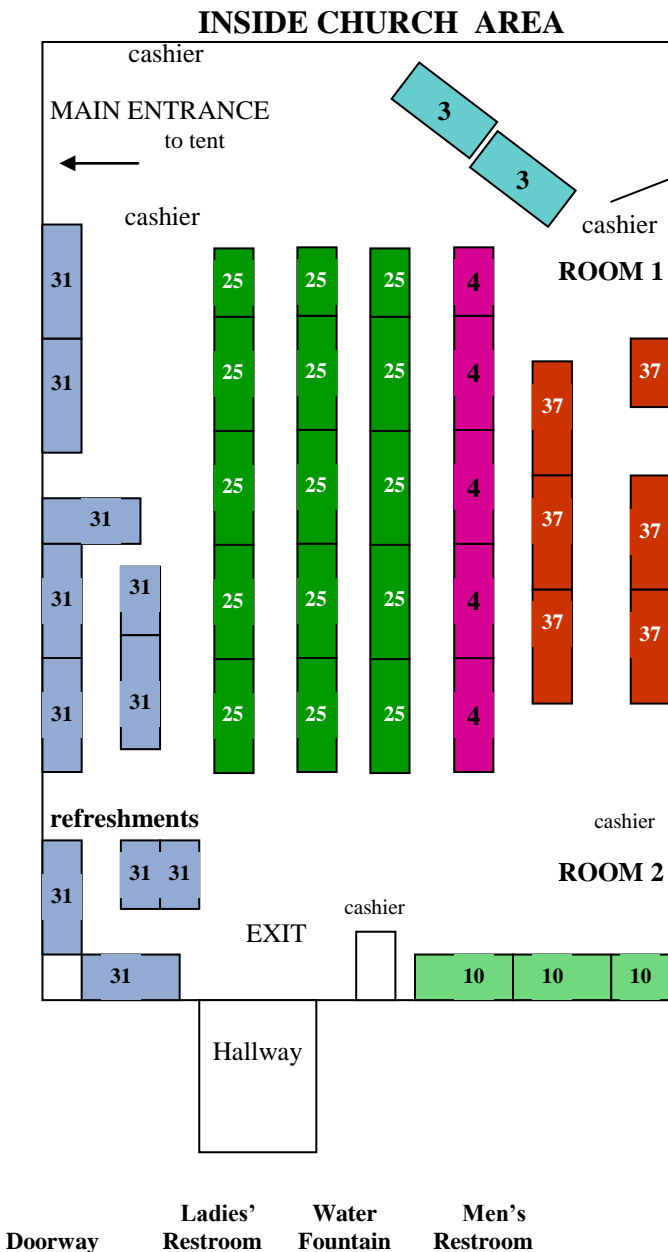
INSIDE CHURCH AREA

cashier

MAIN ENTRANCE
to tent

3

3

cashier

cashier

ROOM 1

31

31

25 25 25 4

25 25 25 4

37

37

25 25 25 4

31

37

37

31

31

25 25 25 4

37

37

31

31

25 25 25 4

refreshments

cashier

31

31 31

ROOM 2

cashier

EXIT

31

10 10 10

Hallway

Doorway

Ladies' Restroom

Water Fountain

Men's Restroom